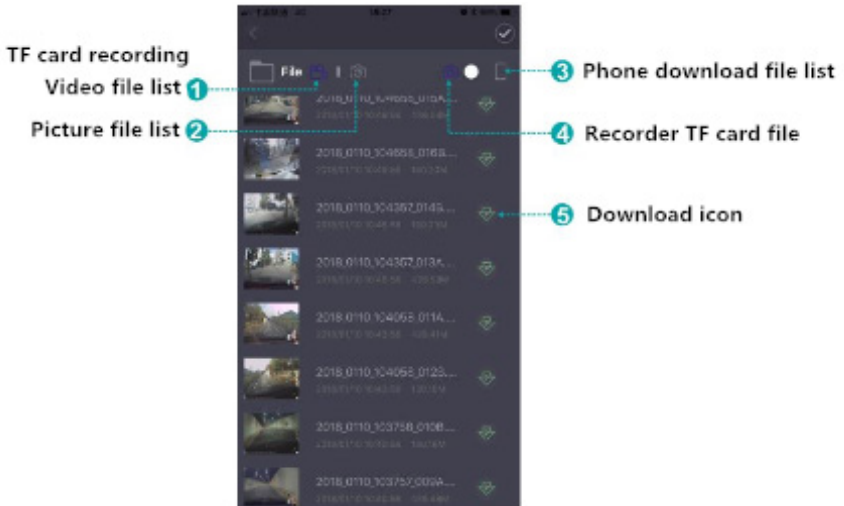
TF card recording

Video file list 1

Picture file list 2

3 Phone download file list

4 Recorder TF card file

5 Download icon

File

2018_0110_104658_015A...

2018_0110_104658_016B...

2018_0110_104357_014B...

2018_0110_104357_013A...

2018_0110_104058_011A...

2018_0110_104058_012B...

2018_0110_103758_010B...

2018_0110_103757_009A...